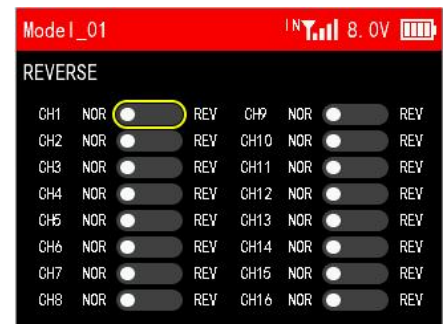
Model_01 IN 8.0V

REVERSE

| | | | | | | |
|---|---|---|---|---|---|---|
| CH1 | NOR | REV | CH9 | NOR | REV |
| CH2 | NOR | REV | CH10 | NOR | REV |
| CH3 | NOR | REV | CH11 | NOR | REV |
| CH4 | NOR | REV | CH12 | NOR | REV |
| CH5 | NOR | REV | CH13 | NOR | REV |
| CH6 | NOR | REV | CH14 | NOR | REV |
| CH7 | NOR | REV | CH15 | NOR | REV |
| CH8 | NOR | REV | CH16 | NOR | REV |